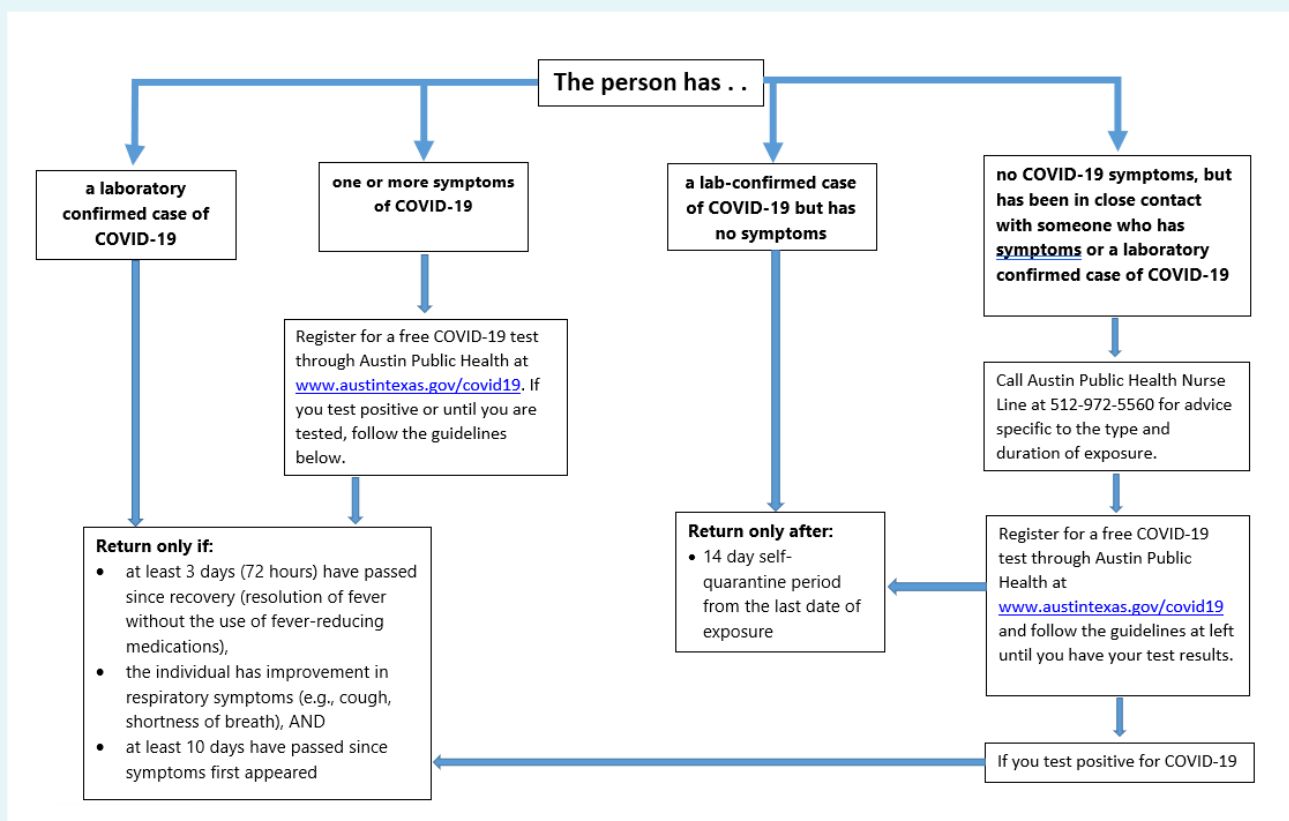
The person has . .

a laboratory confirmed case of COVID-19

one or more symptoms of COVID-19

a lab-confirmed case of COVID-19 but has no symptoms

no COVID-19 symptoms, but has been in close contact with someone who has symptoms or a laboratory confirmed case of COVID-19

Register for a free COVID-19 test through Austin Public Health at www.austintexas.gov/covid19. If you test positive or until you are tested, follow the guidelines below.

Call Austin Public Health Nurse Line at 512-972-5560 for advice specific to the type and duration of exposure.

Return only if:
- at least 3 days (72 hours) have passed since recovery (resolution of fever without the use of fever-reducing medications),
- the individual has improvement in respiratory symptoms (e.g., cough, shortness of breath), AND
- at least 10 days have passed since symptoms first appeared

Return only after:
- 14 day self-quarantine period from the last date of exposure

Register for a free COVID-19 test through Austin Public Health at www.austintexas.gov/covid19 and follow the guidelines at left until you have your test results.

If you test positive for COVID-19